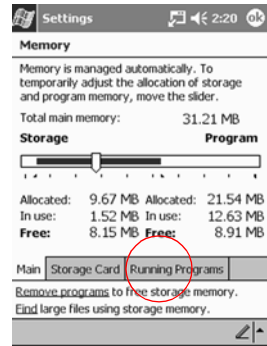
Settings 2:20 ok

Memory

Memory is managed automatically. To temporarily adjust the allocation of storage and program memory, move the slider.

Total main memory: 31.21 MB

Storage Program

| | | | |
|---|---|---|---|
| Allocated: | 9.67 MB | Allocated: | 21.54 MB |
| In use: | 1.52 MB | In use: | 12.63 MB |
| Free: | 8.15 MB | Free: | 8.91 MB |

Main | Storage Card | Running Programs

Remove programs to free storage memory.
Find large files using storage memory.